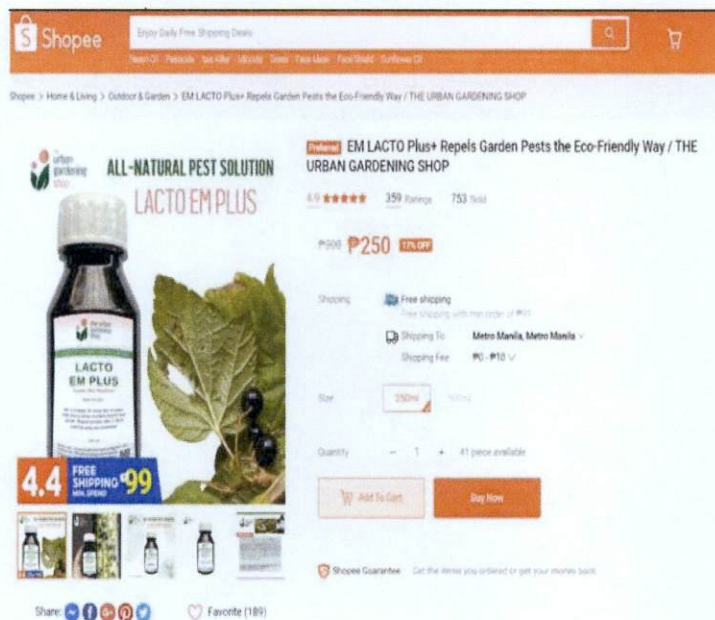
Shopee

Enjoy Daily Free Shipping Deals

Neem Oil Pesticide Ant Killer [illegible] Seeds Face Mask Face Shield Sunflower Oil

Shopee > Home & Living > Outdoor & Garden > EM LACTO Plus+ Repels Garden Pests the Eco-Friendly Way / THE URBAN GARDENING SHOP

urban gardening shop

ALL-NATURAL PEST SOLUTION

LACTO EM PLUS

the urban gardening shop

LACTO EM PLUS

4.4 FREE SHIPPING ₱99 MIN. SPEND

Share: Favorite (189)

Preferred EM LACTO Plus+ Repels Garden Pests the Eco-Friendly Way / THE URBAN GARDENING SHOP

4.9 ★★★★★ 359 Ratings 753 Sold

₱300 ₱250 17% OFF

Shipping Free shipping
Free shipping with min order of ₱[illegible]

Shipping To Metro Manila, Metro Manila
Shipping Fee ₱0 - ₱10

Size 250ml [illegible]

Quantity − 1 + 41 piece available

Add To Cart Buy Now

Shopee Guarantee Get the items you ordered or get your money back.